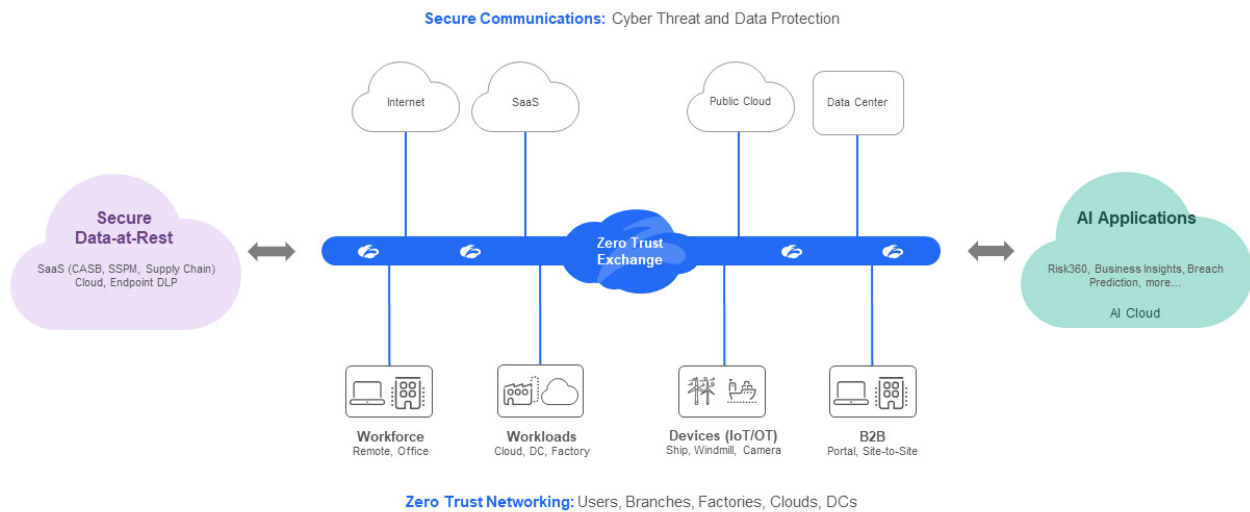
Secure Communications: Cyber Threat and Data Protection

Internet

SaaS

Public Cloud

Data Center

Secure Data-at-Rest

SaaS (CASB, SSPM, Supply Chain) Cloud, Endpoint DLP

Zero Trust Exchange

AI Applications

Risk360, Business Insights, Breach Prediction, more...

AI Cloud

Workforce
Remote, Office

Workloads
Cloud, DC, Factory

Devices (IoT/OT)
Ship, Windmill, Camera

B2B
Portal, Site-to-Site

Zero Trust Networking: Users, Branches, Factories, Clouds, DCs